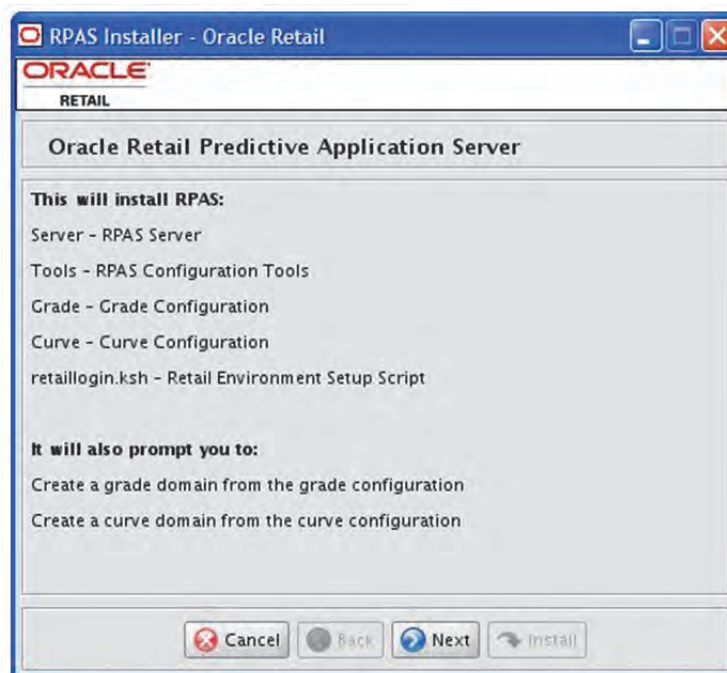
RPAS Installer - Oracle Retail

ORACLE
RETAIL

Oracle Retail Predictive Application Server

This will install RPAS:

Server - RPAS Server

Tools - RPAS Configuration Tools

Grade - Grade Configuration

Curve - Curve Configuration

retaillogin.ksh - Retail Environment Setup Script

It will also prompt you to:

Create a grade domain from the grade configuration

Create a curve domain from the curve configuration

Cancel Back Next Install